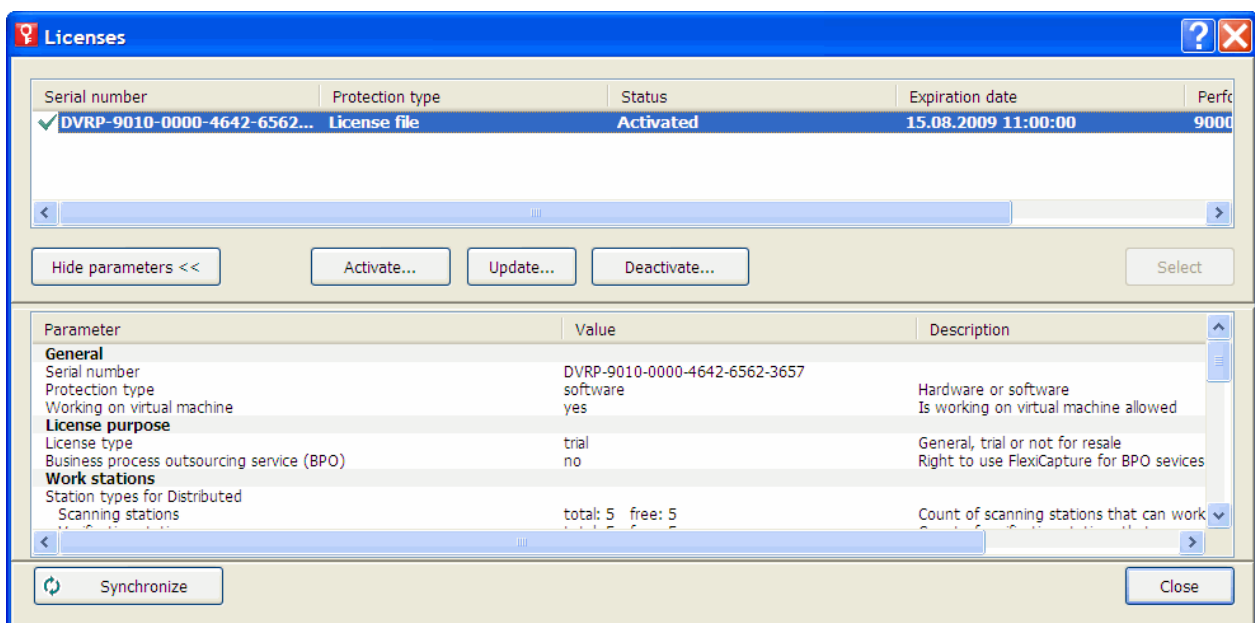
Licenses

| Serial number | Protection type | Status | Expiration date | Perfo |
|---|---|---|---|---|
| DVRP-9010-0000-4642-6562... | License file | Activated | 15.08.2009 11:00:00 | 9000 |

Hide parameters << Activate... Update... Deactivate... Select

| Parameter | Value | Description |
|---|---|---|
| **General** | | |
| Serial number | DVRP-9010-0000-4642-6562-3657 | |
| Protection type | software | Hardware or software |
| Working on virtual machine | yes | Is working on virtual machine allowed |
| **License purpose** | | |
| License type | trial | General, trial or not for resale |
| Business process outsourcing service (BPO) | no | Right to use FlexiCapture for BPO sevices |
| **Work stations** | | |
| Station types for Distributed | | |
| Scanning stations | total: 5 free: 5 | Count of scanning stations that can work |
| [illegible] | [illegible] | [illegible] |

Synchronize Close